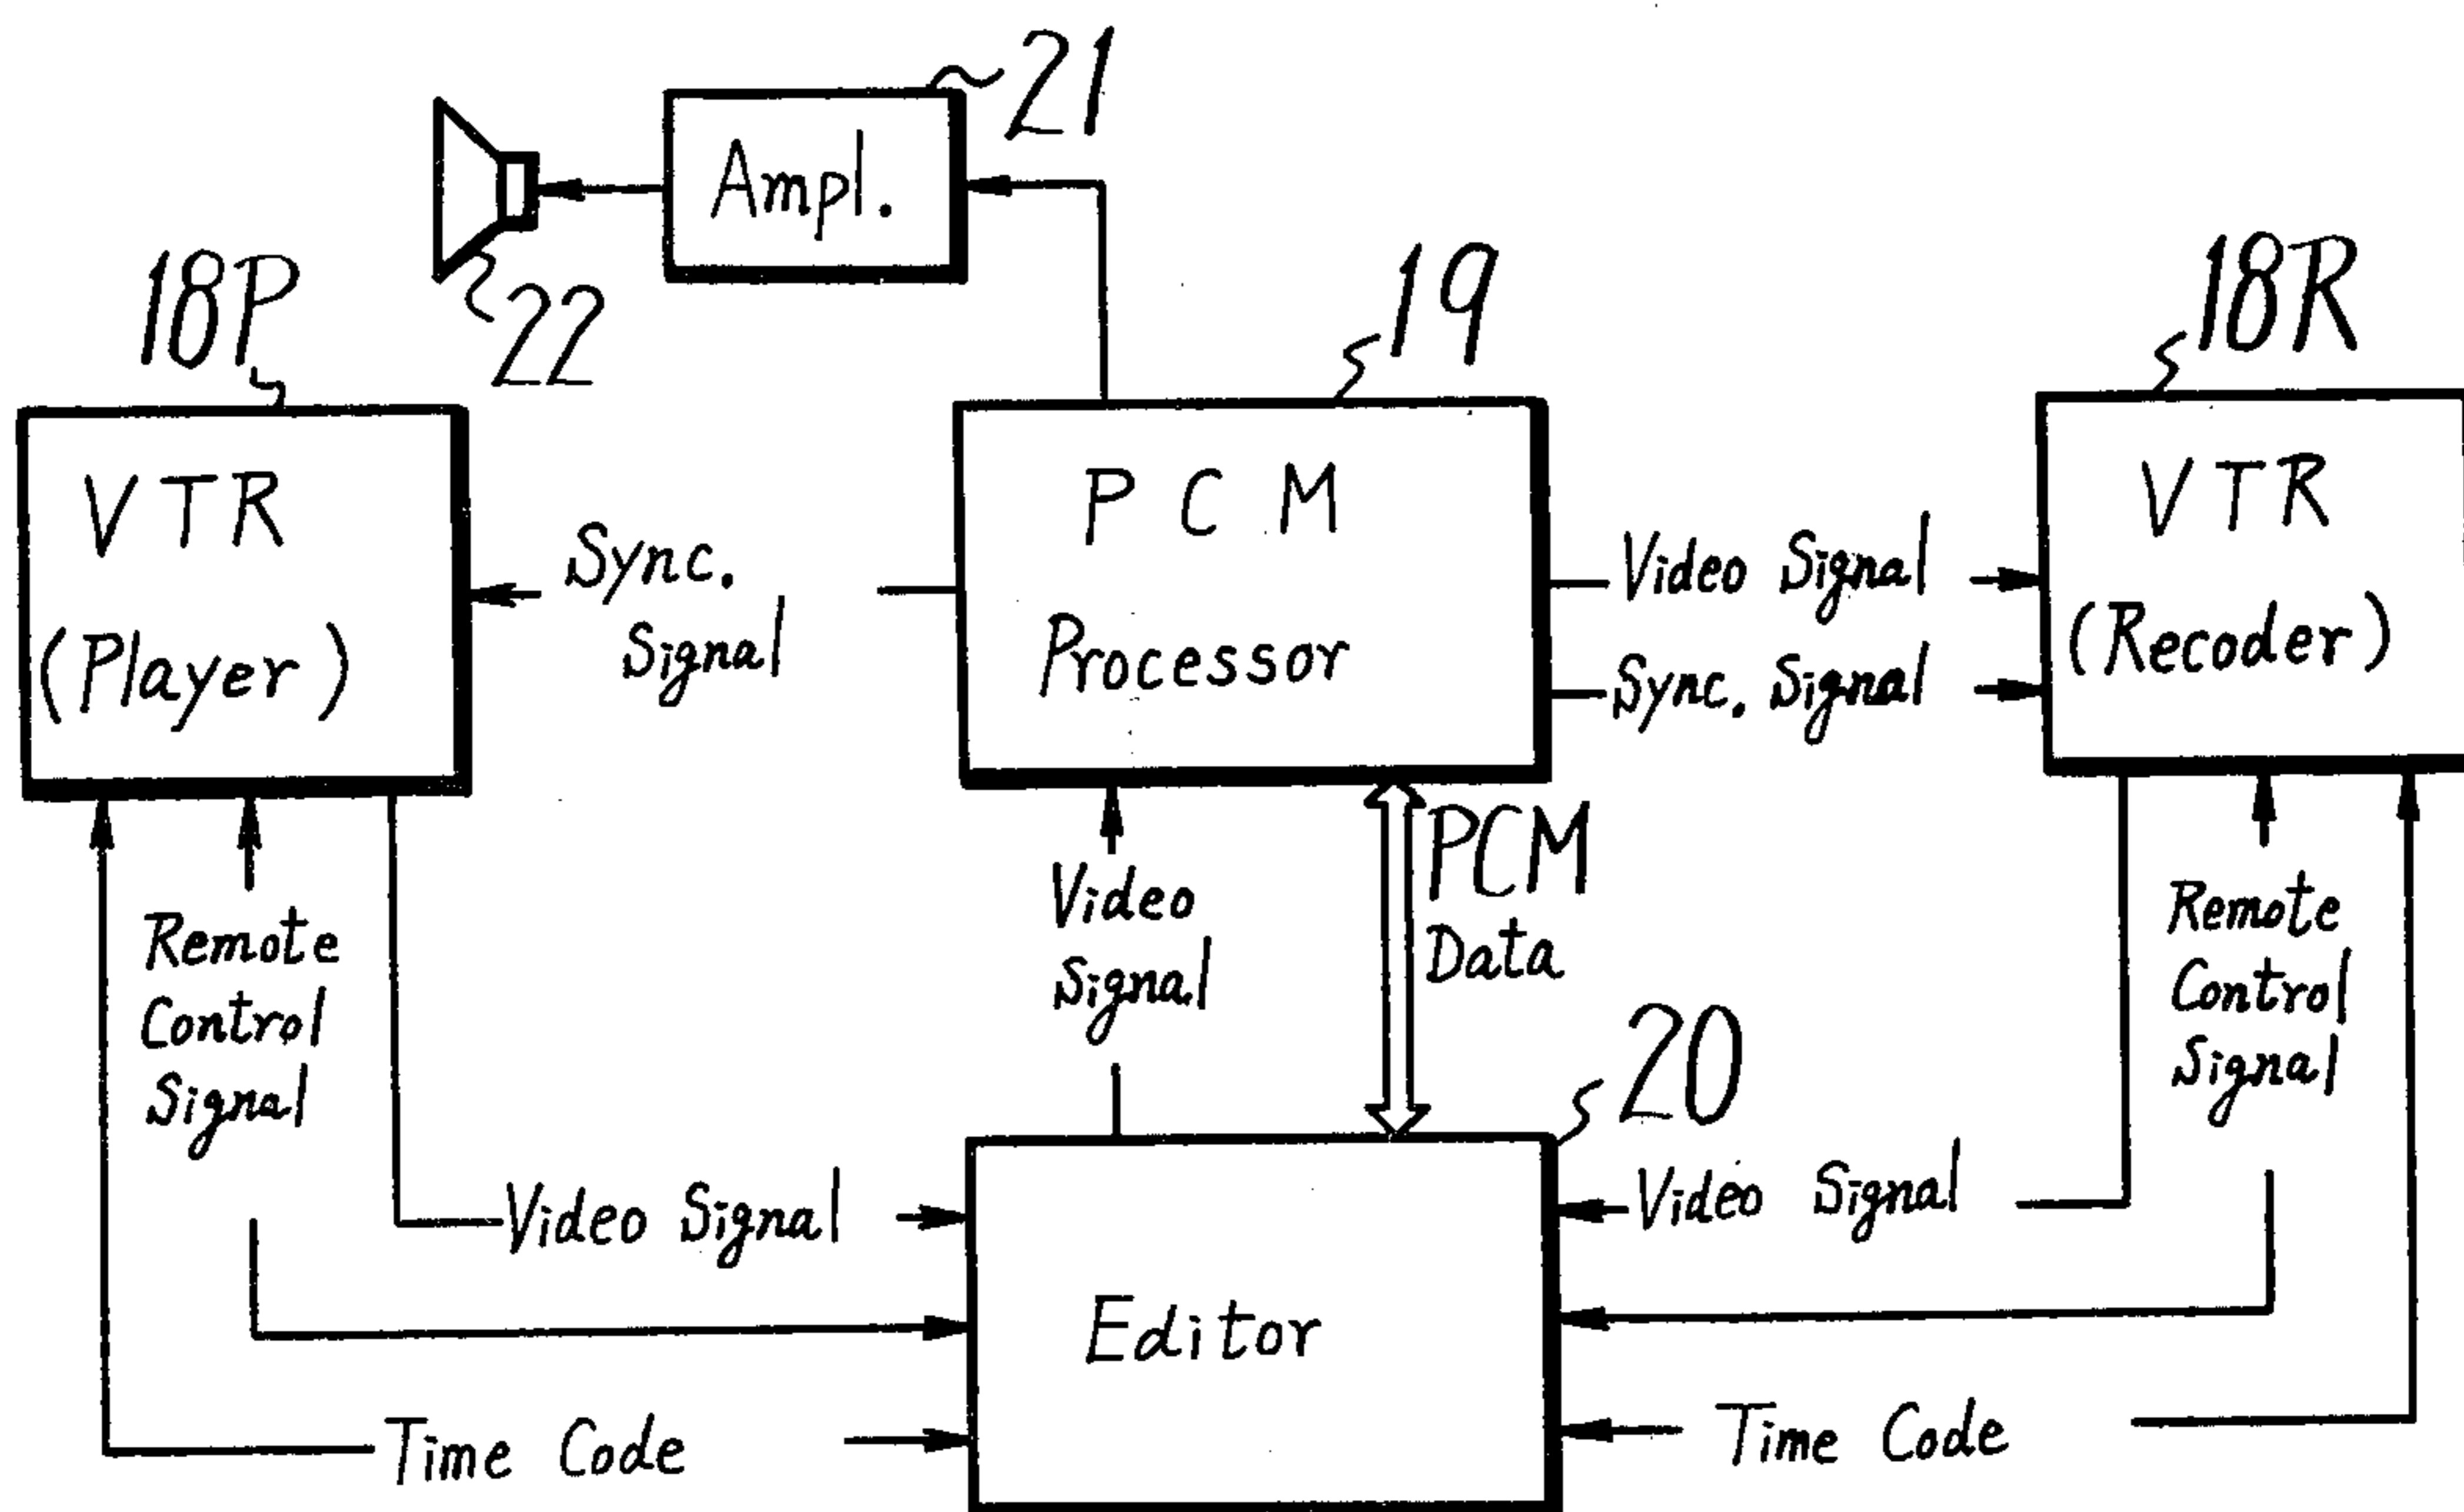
21
Ampl.
22
18P
19
18R
VTR
(Player)
Sync. Signal
PCM Processor
Video Signal
Sync. Signal
VTR
(Recoder)
Remote Control Signal
Video Signal
PCM Data
20
Remote Control Signal
Video Signal
Video Signal
Editor
Time Code
Time Code